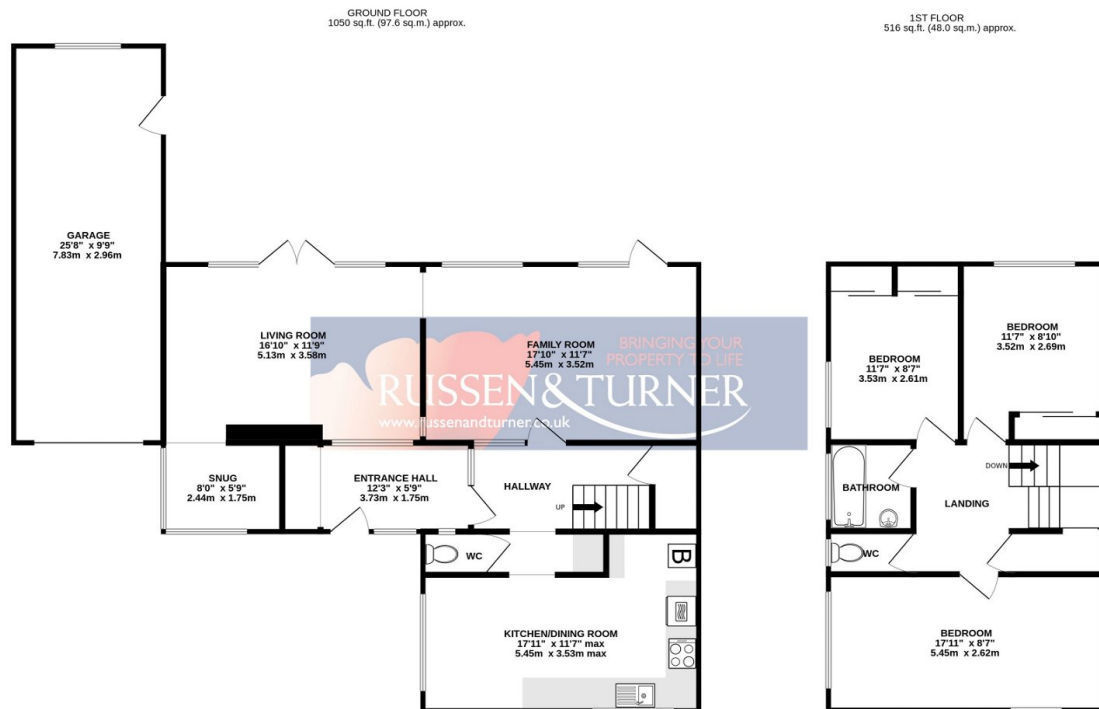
GROUND FLOOR
1050 sq.ft. (97.6 sq.m.) approx.

1ST FLOOR
516 sq.ft. (48.0 sq.m.) approx.

GARAGE
25'8" x 9'9"
7.83m x 2.96m

LIVING ROOM
16'10" x 11'9"
5.13m x 3.58m

FAMILY ROOM
17'10" x 11'7"
5.45m x 3.52m

BRINGING YOUR PROPERTY TO LIFE
RUSSEN & TURNER
www.russenandturner.co.uk

SNUG
8'0" x 5'9"
2.44m x 1.75m

ENTRANCE HALL
12'3" x 5'9"
3.73m x 1.75m

HALLWAY

UP

WC

B

KITCHEN/DINING ROOM
17'11" x 11'7" max
5.45m x 3.53m max

BEDROOM
11'7" x 8'7"
3.53m x 2.61m

BEDROOM
11'7" x 8'10"
3.52m x 2.69m

DOWN

BATHROOM

LANDING

WC

BEDROOM
17'11" x 8'7"
5.45m x 2.62m